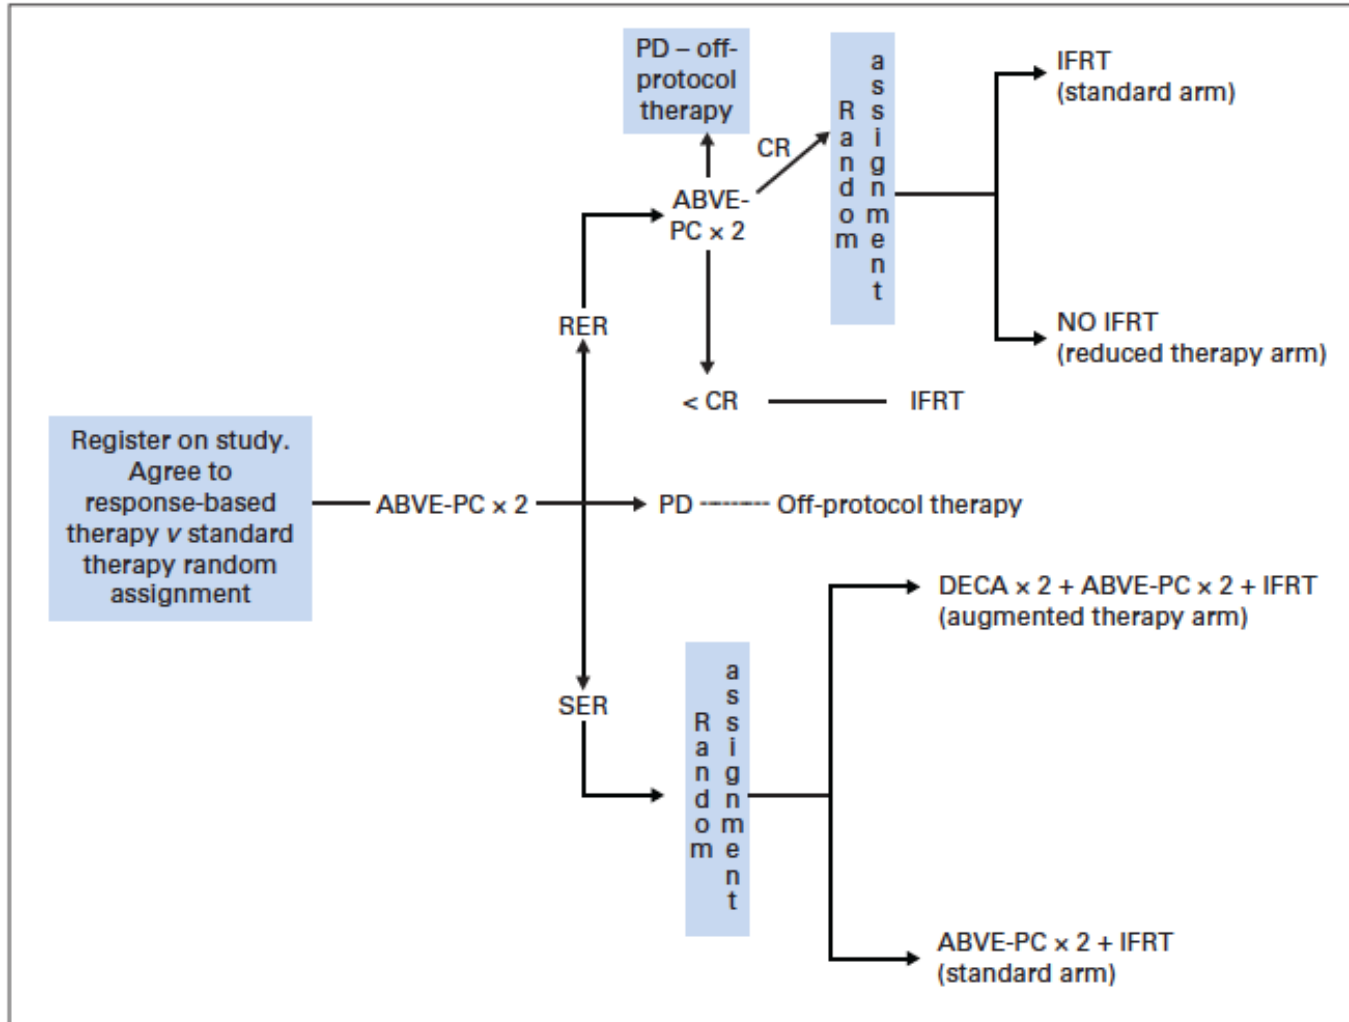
Register on study. Agree to response-based therapy *v* standard therapy random assignment

ABVE-PC × 2

RER

ABVE-PC × 2

PD – off-protocol therapy

CR

Random assignment

IFRT
(standard arm)

NO IFRT
(reduced therapy arm)

< CR

IFRT

PD

Off-protocol therapy

SER

Random assignment

DECA × 2 + ABVE-PC × 2 + IFRT
(augmented therapy arm)

ABVE-PC × 2 + IFRT
(standard arm)